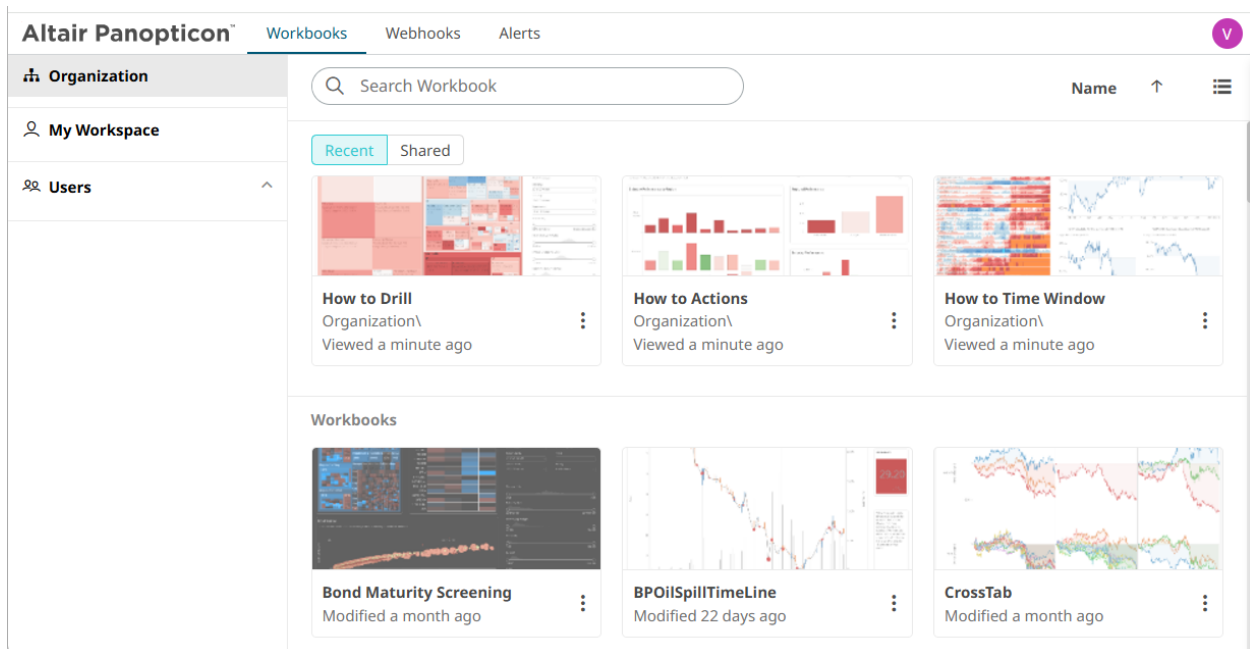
Altair Panopticon™ Workbooks Webhooks Alerts V

Organization

My Workspace

Users

Search Workbook

Name

Recent Shared

How to Drill
Organization\
Viewed a minute ago

How to Actions
Organization\
Viewed a minute ago

How to Time Window
Organization\
Viewed a minute ago

Workbooks

Bond Maturity Screening
Modified a month ago

BPOilSpillTimeLine
Modified 22 days ago

CrossTab
Modified a month ago